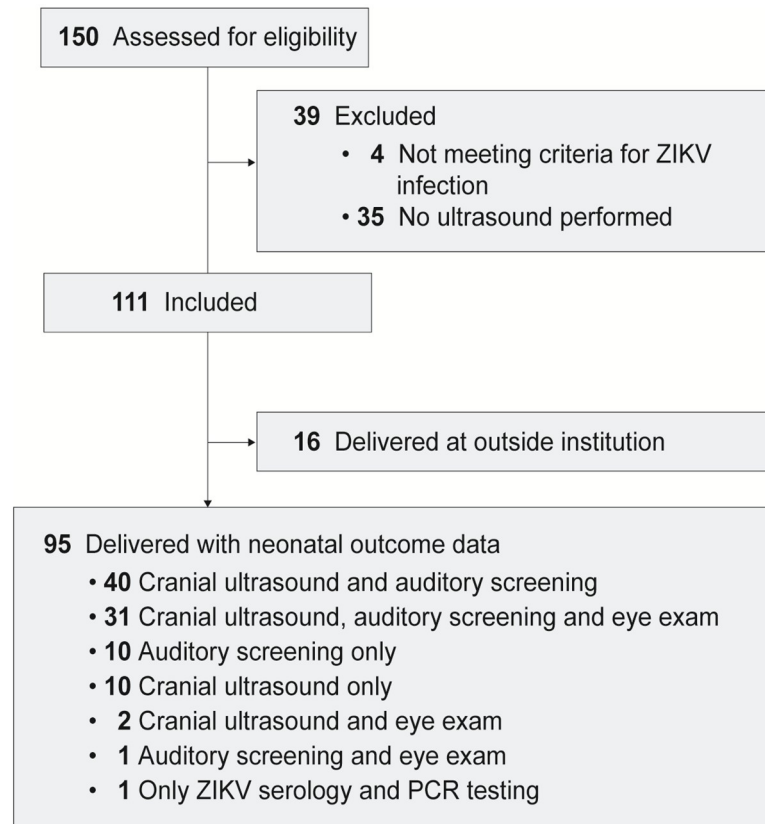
**150** Assessed for eligibility

**39** Excluded
- **4** Not meeting criteria for ZIKV infection
- **35** No ultrasound performed

**111** Included

**16** Delivered at outside institution

**95** Delivered with neonatal outcome data
- **40** Cranial ultrasound and auditory screening
- **31** Cranial ultrasound, auditory screening and eye exam
- **10** Auditory screening only
- **10** Cranial ultrasound only
- **2** Cranial ultrasound and eye exam
- **1** Auditory screening and eye exam
- **1** Only ZIKV serology and PCR testing